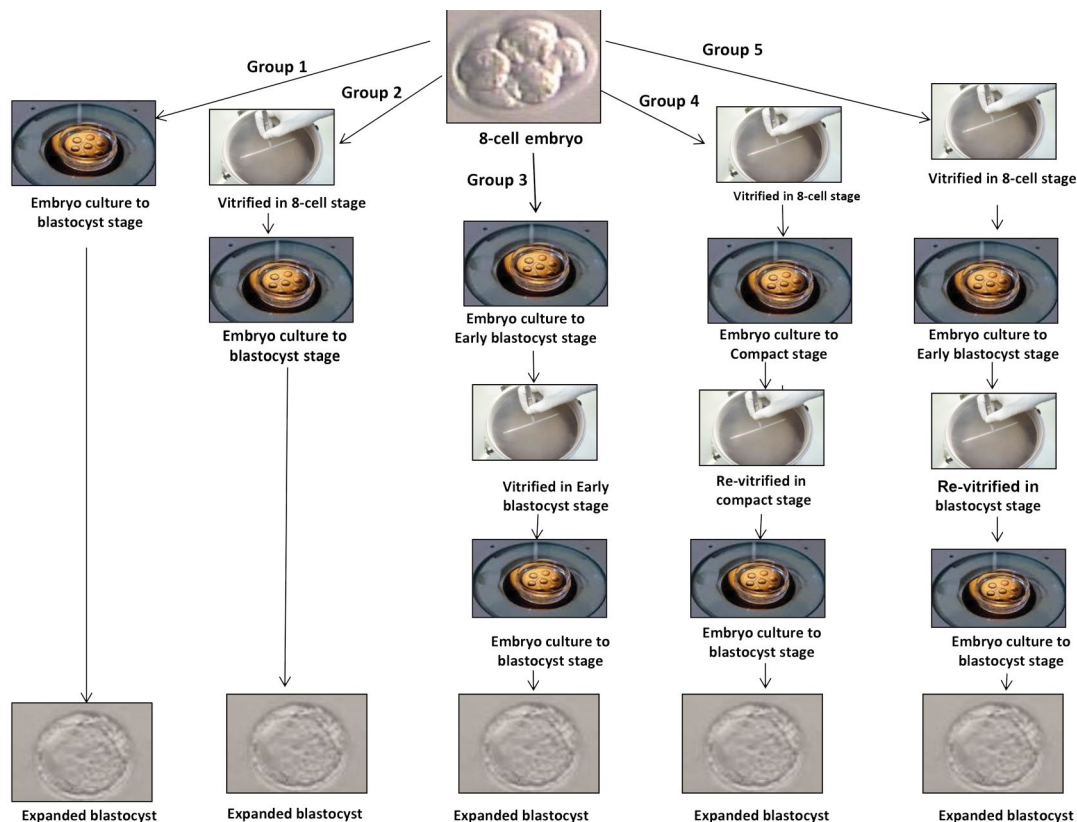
8-cell embryo

Group 1

Embryo culture to blastocyst stage

Expanded blastocyst

Group 2

Vitrified in 8-cell stage

Embryo culture to blastocyst stage

Expanded blastocyst

Group 3

Embryo culture to Early blastocyst stage

Vitrified in Early blastocyst stage

Embryo culture to blastocyst stage

Expanded blastocyst

Group 4

Vitrified in 8-cell stage

Embryo culture to Compact stage

Re-vitrified in compact stage

Embryo culture to blastocyst stage

Expanded blastocyst

Group 5

Vitrified in 8-cell stage

Embryo culture to Early blastocyst stage

Re-vitrified in blastocyst stage

Embryo culture to blastocyst stage

Expanded blastocyst